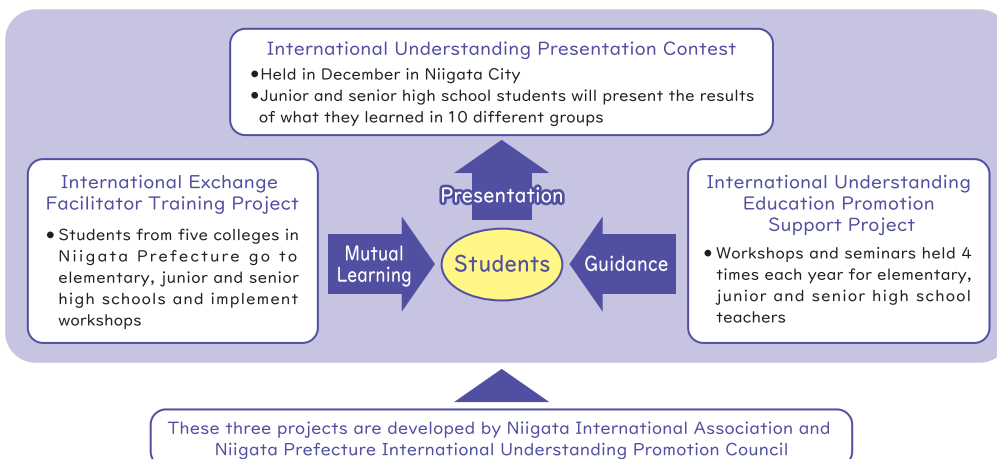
International Understanding Presentation Contest

• Held in December in Niigata City
• Junior and senior high school students will present the results of what they learned in 10 different groups

Presentation

International Exchange Facilitator Training Project

• Students from five colleges in Niigata Prefecture go to elementary, junior and senior high schools and implement workshops

Mutual Learning

Students

Guidance

International Understanding Education Promotion Support Project

• Workshops and seminars held 4 times each year for elementary, junior and senior high school teachers

These three projects are developed by Niigata International Association and Niigata Prefecture International Understanding Promotion Council